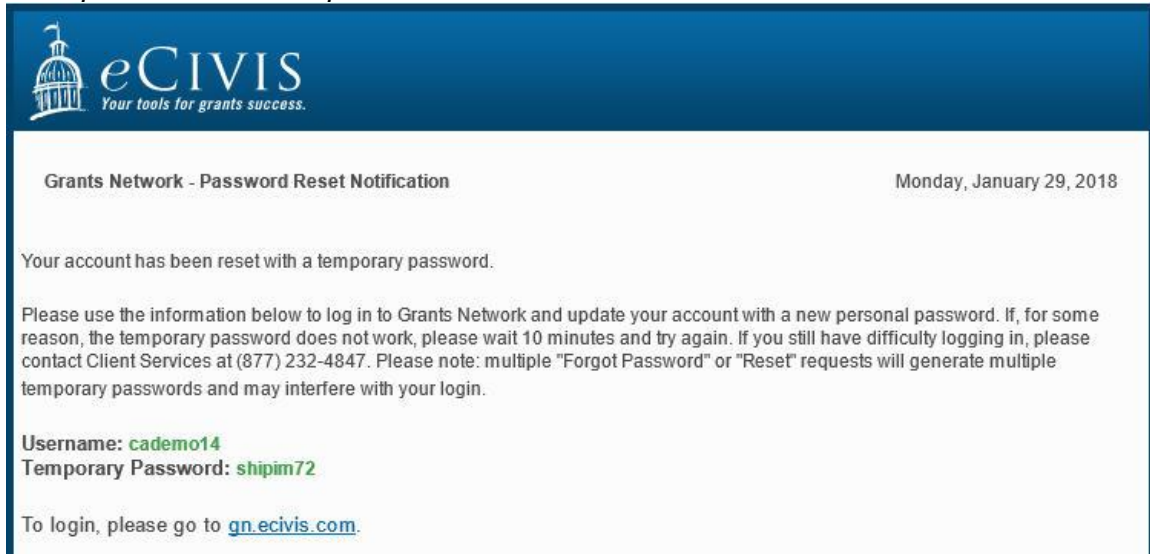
eCIVIS
Your tools for grants success.

Grants Network - Password Reset Notification

Monday, January 29, 2018

Your account has been reset with a temporary password.

Please use the information below to log in to Grants Network and update your account with a new personal password. If, for some reason, the temporary password does not work, please wait 10 minutes and try again. If you still have difficulty logging in, please contact Client Services at (877) 232-4847. Please note: multiple "Forgot Password" or "Reset" requests will generate multiple temporary passwords and may interfere with your login.

Username: cademo14
Temporary Password: shipim72

To login, please go to gn.ecivis.com.